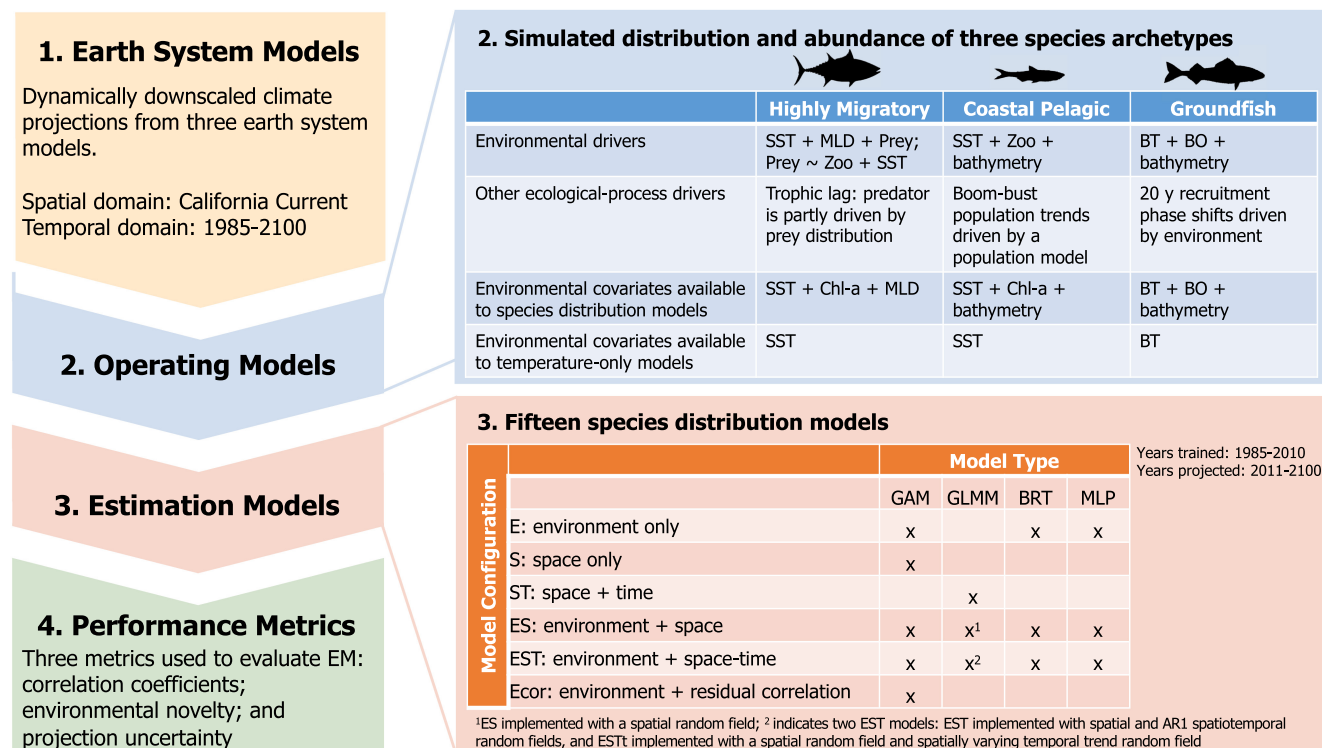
1. Earth System Models

Dynamically downscaled climate projections from three earth system models.

Spatial domain: California Current
Temporal domain: 1985-2100

2. Operating Models

3. Estimation Models

4. Performance Metrics

Three metrics used to evaluate EM: correlation coefficients; environmental novelty; and projection uncertainty

2. Simulated distribution and abundance of three species archetypes

| | Highly Migratory | Coastal Pelagic | Groundfish |
|---|---|---|---|
| Environmental drivers | SST + MLD + Prey; Prey ~ Zoo + SST | SST + Zoo + bathymetry | BT + BO + bathymetry |
| Other ecological-process drivers | Trophic lag: predator is partly driven by prey distribution | Boom-bust population trends driven by a population model | 20 y recruitment phase shifts driven by environment |
| Environmental covariates available to species distribution models | SST + Chl-a + MLD | SST + Chl-a + bathymetry | BT + BO + bathymetry |
| Environmental covariates available to temperature-only models | SST | SST | BT |

3. Fifteen species distribution models

Years trained: 1985-2010
Years projected: 2011-2100

Model Configuration

| | Model Type | | | |
|---|---|---|---|---|
| | GAM | GLMM | BRT | MLP |
| E: environment only | x | | x | x |
| S: space only | x | | | |
| ST: space + time | | x | | |
| ES: environment + space | x | x$^1$ | x | x |
| EST: environment + space-time | x | x$^2$ | x | x |
| Ecor: environment + residual correlation | x | | | |

$^1$ES implemented with a spatial random field; $^2$ indicates two EST models: EST implemented with spatial and AR1 spatiotemporal random fields, and ESTt implemented with a spatial random field and spatially varying temporal trend random field